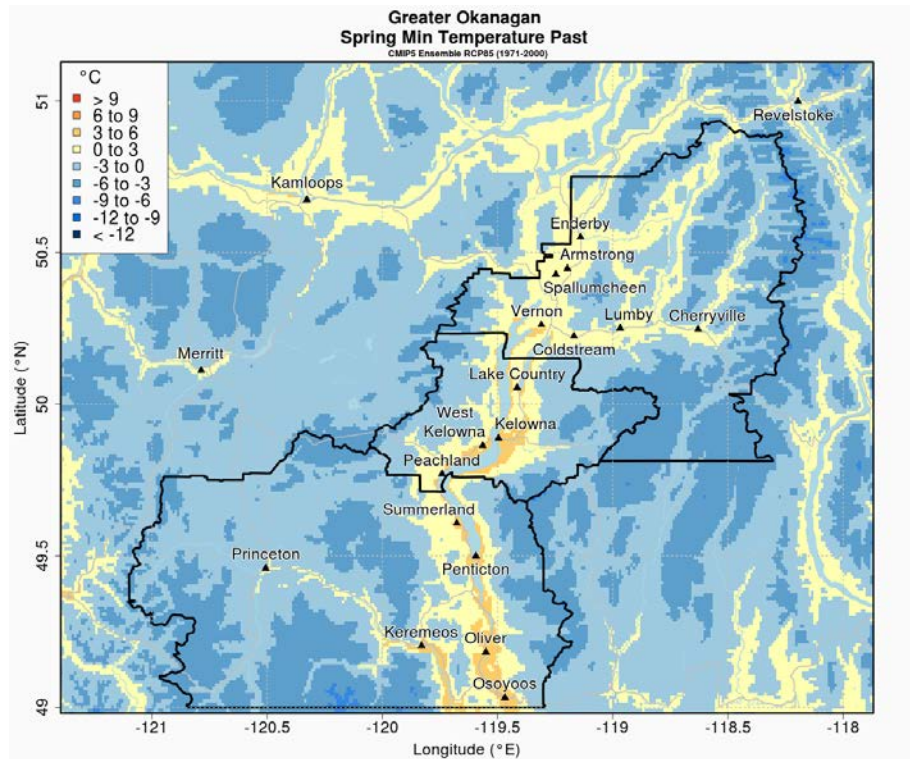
Greater Okanagan
Spring Min Temperature Past
CMIP5 Ensemble RCP85 (1971-2000)

°C
> 9
6 to 9
3 to 6
0 to 3
-3 to 0
-6 to -3
-9 to -6
-12 to -9
< -12

Revelstoke
Kamloops
Enderby
Armstrong
Spallumcheen
Vernon
Lumby
Cherryville
Coldstream
Merritt
Lake Country
West Kelowna
Kelowna
Peachland
Summerland
Princeton
Penticton
Keremeos
Oliver
Osoyoos

51
50.5
50
49.5
49

Latitude (°N)

-121
-120.5
-120
-119.5
-119
-118.5
-118

Longitude (°E)